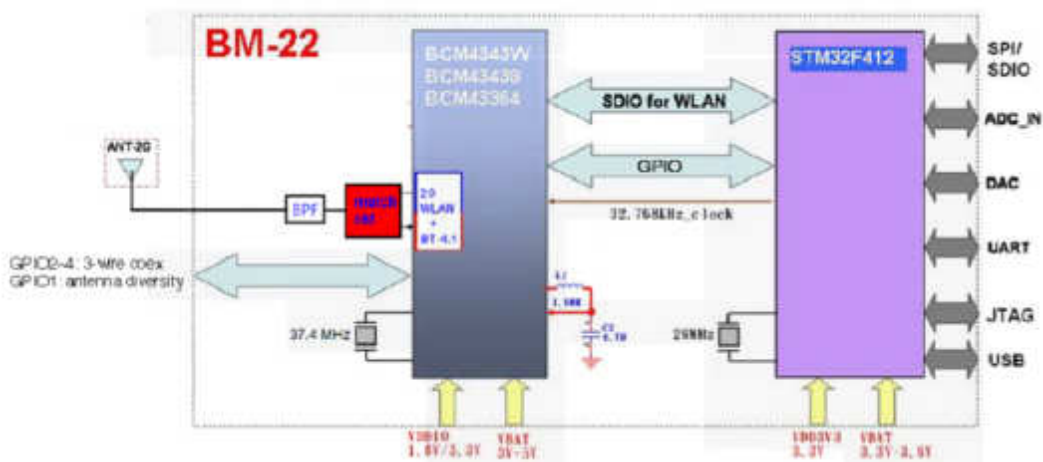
BM-22

BCM4343W
BCM43430
BCM43364

STM32F412

SPI/
SDIO

SDIO for WLAN

ADC_IN

GPIO

DAC

ANT-2G

BPF

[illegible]

2G
WLAN
+
BT 4.1

32.768kHz_clock

UART

GPIO2-4: 3-wire coex
GPIO1: antenna diversity

L1
1.5UH

C2
4.7U

JTAG

37.4 MHz

26MHz

USB

VDDIO
1.8V/3.3V

VBAT
3V-5V

VDD3V3
3.3V

VBAT
3.3V-3.6V